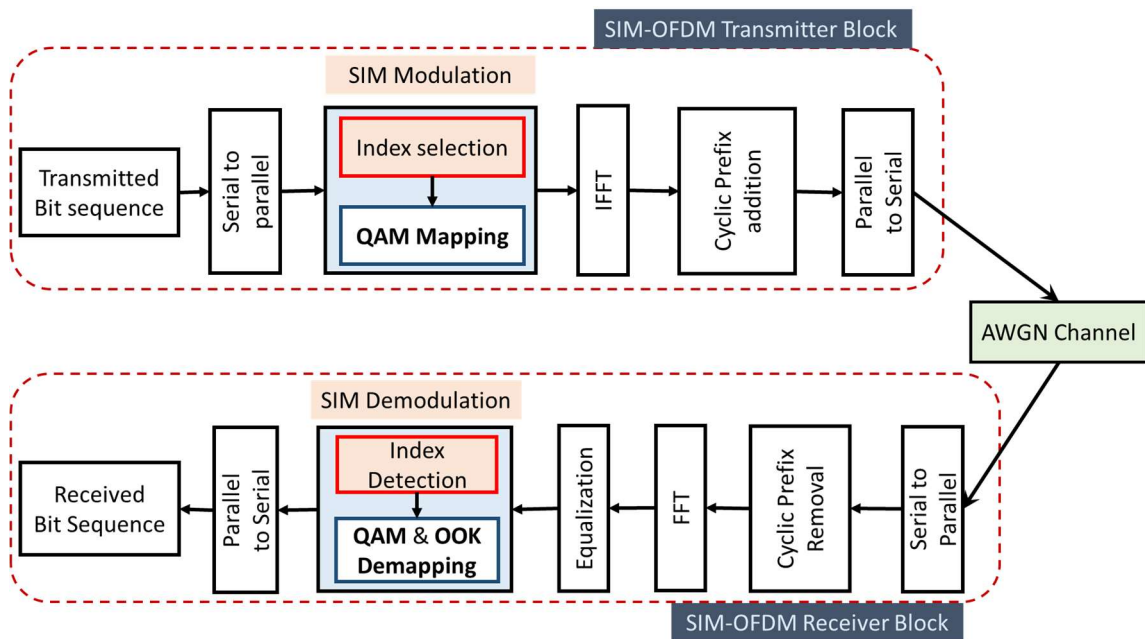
SIM-OFDM Transmitter Block

SIM Modulation

Transmitted Bit sequence

Serial to parallel

Index selection

QAM Mapping

IFFT

Cyclic Prefix addition

Parallel to Serial

AWGN Channel

SIM Demodulation

Received Bit Sequence

Parallel to Serial

Index Detection

QAM & OOK Demapping

Equalization

FFT

Cyclic Prefix Removal

Serial to Parallel

SIM-OFDM Receiver Block